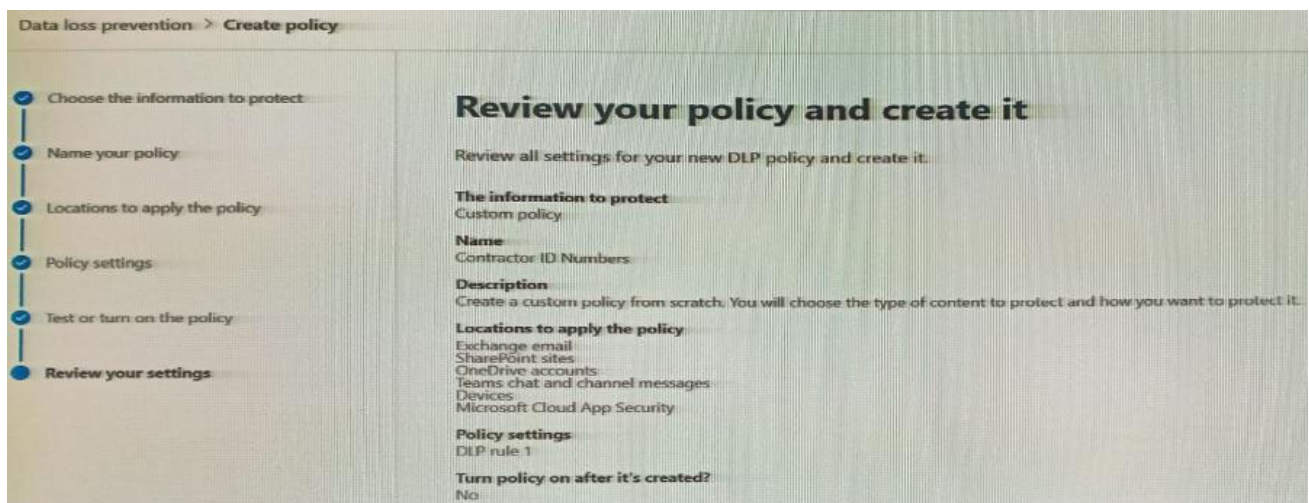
Data loss prevention > Create policy

Choose the information to protect

Name your policy

Locations to apply the policy

Policy settings

Test or turn on the policy

Review your settings

Review your policy and create it

Review all settings for your new DLP policy and create it.

The information to protect
Custom policy

Name
Contractor ID Numbers

Description
Create a custom policy from scratch. You will choose the type of content to protect and how you want to protect it.

Locations to apply the policy
Exchange email
SharePoint sites
OneDrive accounts
Teams chat and channel messages
Devices
Microsoft Cloud App Security

Policy settings
DLP rule 1

Turn policy on after it's created?
No